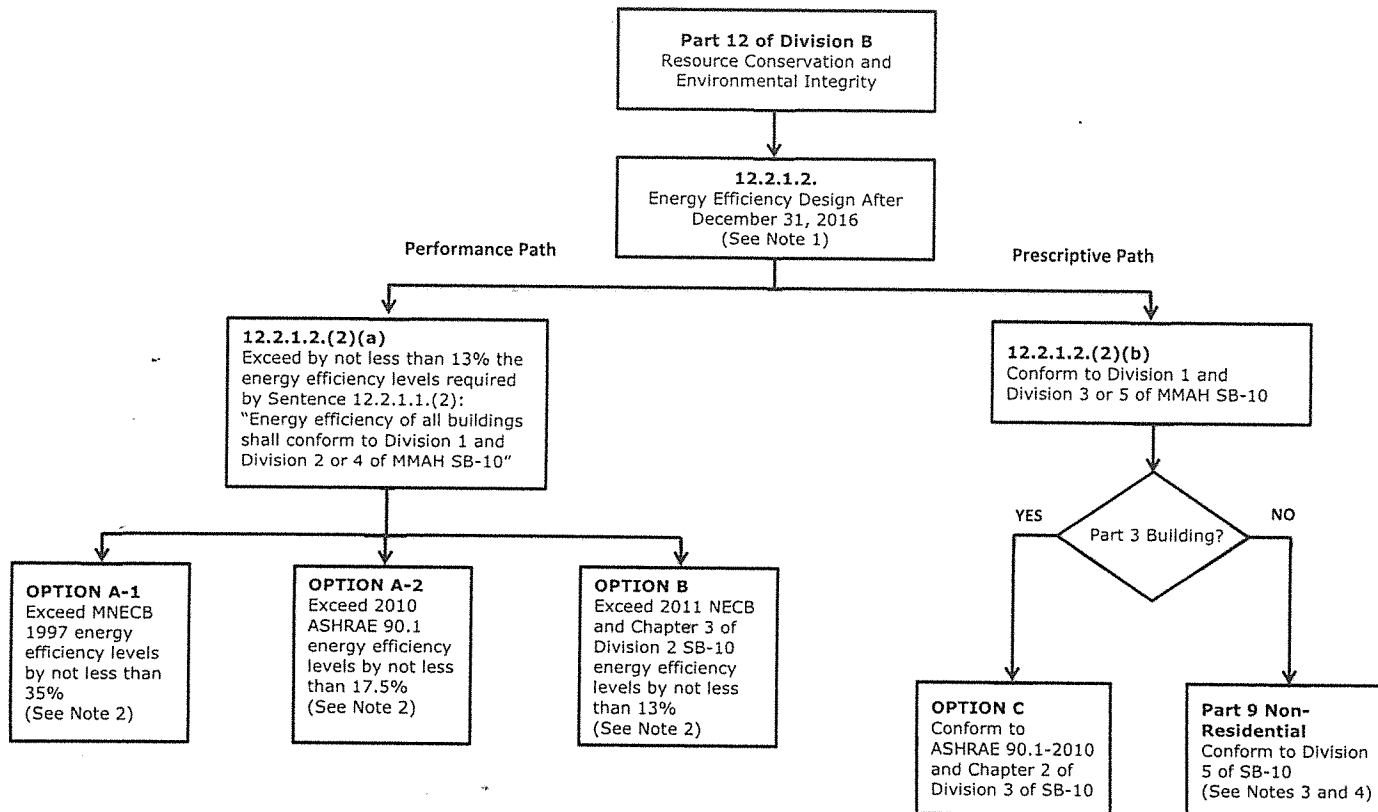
**Part 12 of Division B**
Resource Conservation and Environmental Integrity

**12.2.1.2.**
Energy Efficiency Design After December 31, 2016
(See Note 1)

Performance Path

Prescriptive Path

**12.2.1.2.(2)(a)**
Exceed by not less than 13% the energy efficiency levels required by Sentence 12.2.1.1.(2): "Energy efficiency of all buildings shall conform to Division 1 and Division 2 or 4 of MMAH SB-10"

**12.2.1.2.(2)(b)**
Conform to Division 1 and Division 3 or 5 of MMAH SB-10

YES

Part 3 Building?

NO

**OPTION A-1**
Exceed MNECB 1997 energy efficiency levels by not less than 35%
(See Note 2)

**OPTION A-2**
Exceed 2010 ASHRAE 90.1 energy efficiency levels by not less than 17.5%
(See Note 2)

**OPTION B**
Exceed 2011 NECB and Chapter 3 of Division 2 SB-10 energy efficiency levels by not less than 13%
(See Note 2)

**OPTION C**
Conform to ASHRAE 90.1-2010 and Chapter 2 of Division 3 of SB-10

**Part 9 Non-Residential**
Conform to Division 5 of SB-10
(See Notes 3 and 4)